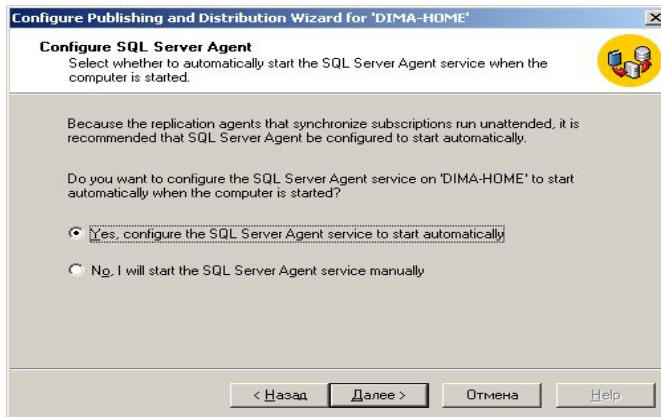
Configure Publishing and Distribution Wizard for 'DIMA-HOME'

Configure SQL Server Agent
Select whether to automatically start the SQL Server Agent service when the computer is started.

Because the replication agents that synchronize subscriptions run unattended, it is recommended that SQL Server Agent be configured to start automatically.

Do you want to configure the SQL Server Agent service on 'DIMA-HOME' to start automatically when the computer is started?

Yes, configure the SQL Server Agent service to start automatically

No, I will start the SQL Server Agent service manually

< Назад
Далее >
Отмена
Help